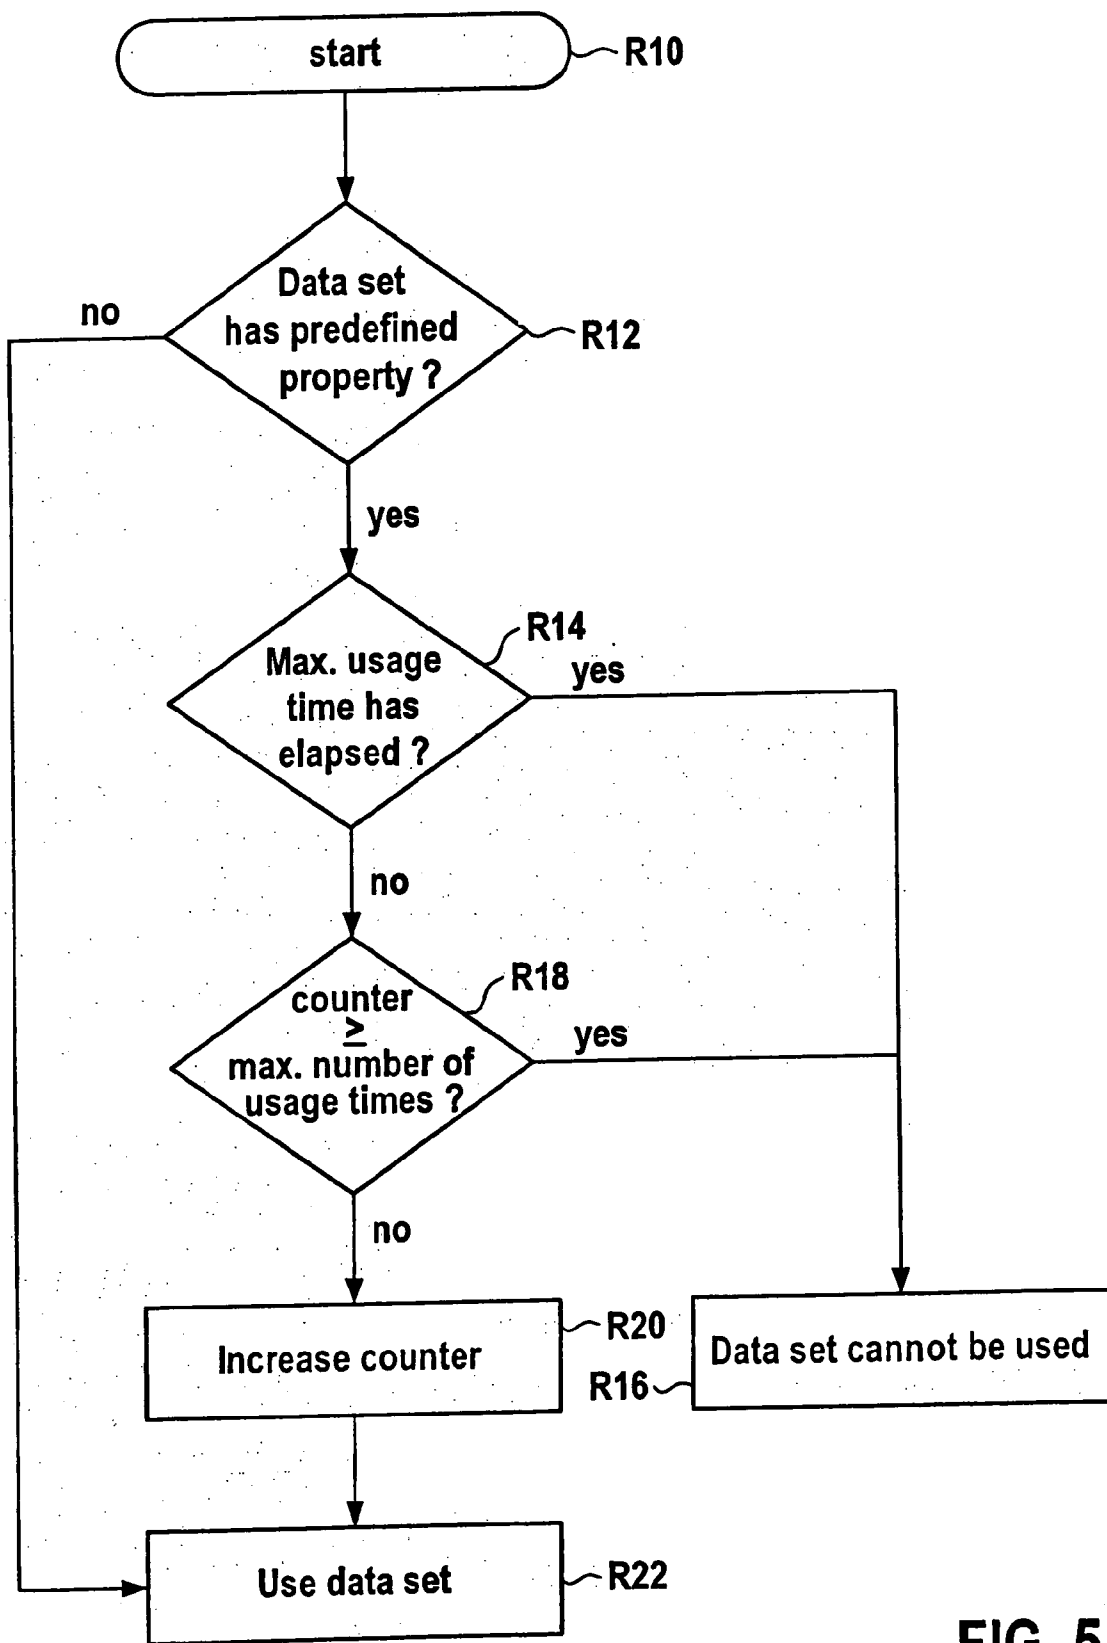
start
R10

Data set has predefined property ?
R12
no
yes

Max. usage time has elapsed ?
R14
yes
no

counter $\geq$ max. number of usage times ?
R18
yes
no

Increase counter
R20

Data set cannot be used
R16

Use data set
R22

FIG. 5